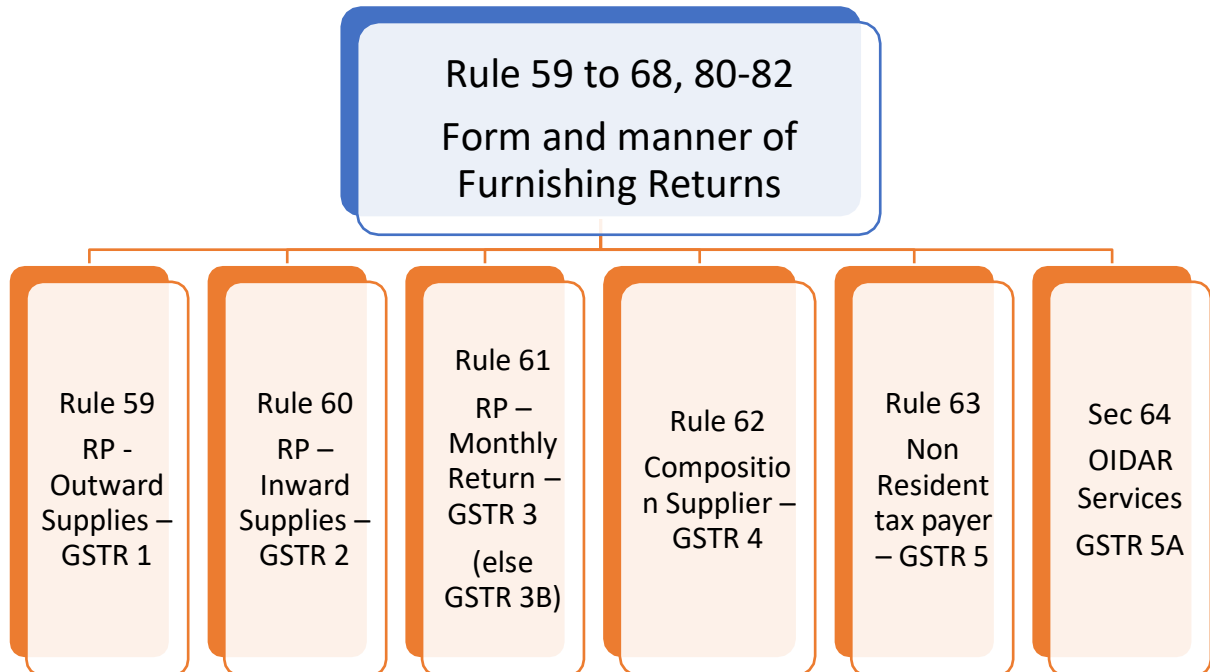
Rule 59 to 68, 80-82

Form and manner of Furnishing Returns

Rule 59

RP - Outward Supplies – GSTR 1

Rule 60

RP – Inward Supplies – GSTR 2

Rule 61

RP – Monthly Return – GSTR 3

(else GSTR 3B)

Rule 62

Compositio n Supplier – GSTR 4

Rule 63

Non Resident tax payer – GSTR 5

Sec 64

OIDAR Services

GSTR 5A